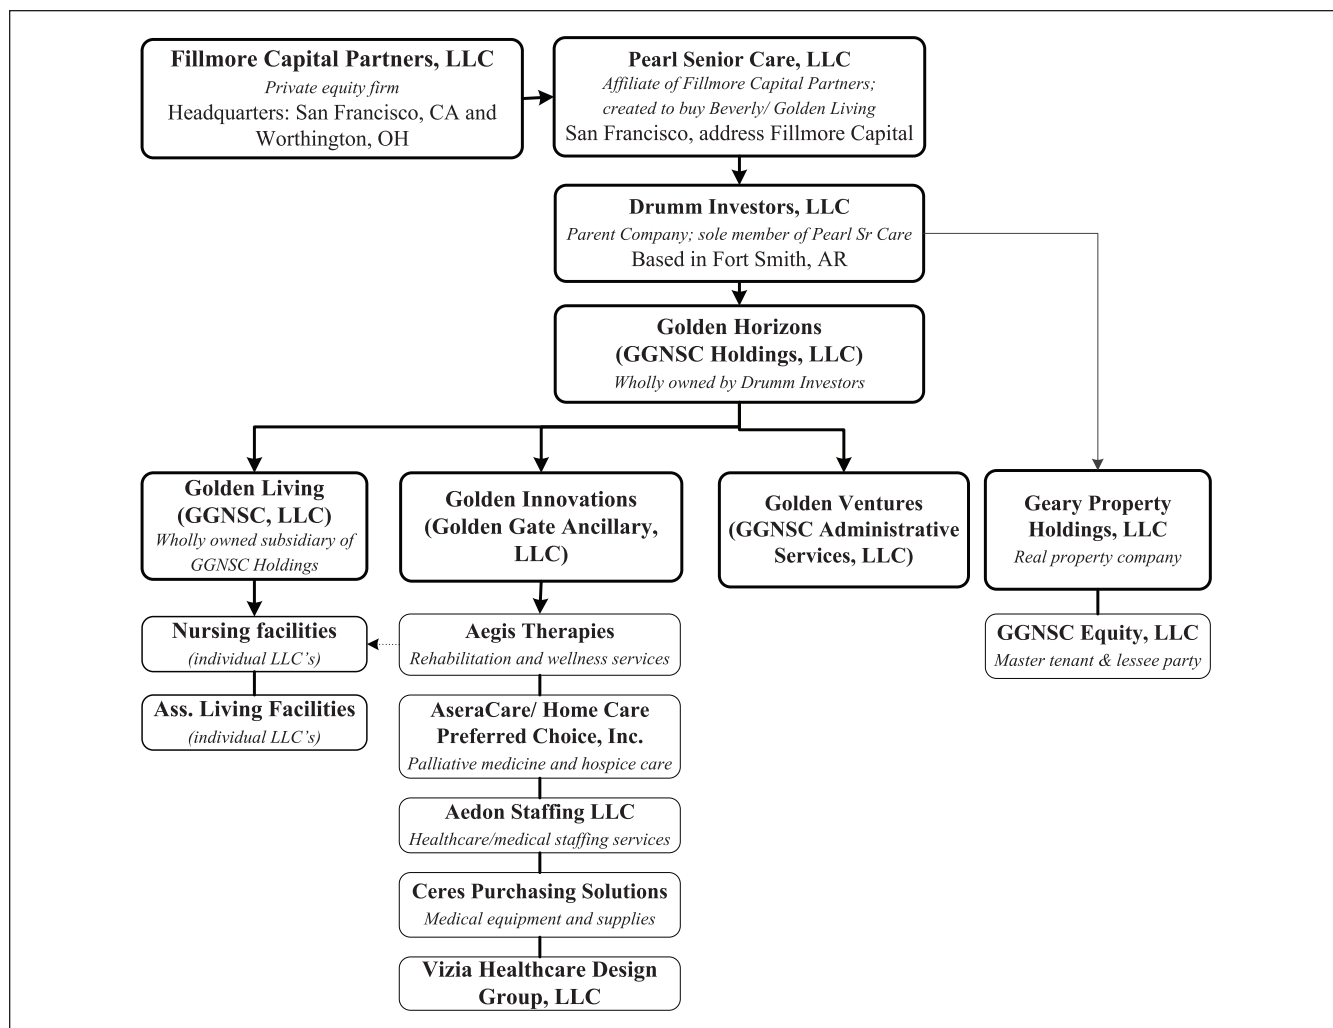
**Fillmore Capital Partners, LLC**
*Private equity firm*
Headquarters: San Francisco, CA and Worthington, OH

**Pearl Senior Care, LLC**
*Affiliate of Fillmore Capital Partners; created to buy Beverly/ Golden Living*
San Francisco, address Fillmore Capital

**Drumm Investors, LLC**
*Parent Company; sole member of Pearl Sr Care*
Based in Fort Smith, AR

**Golden Horizons (GGNSC Holdings, LLC)**
*Wholly owned by Drumm Investors*

**Golden Living (GGNSC, LLC)**
*Wholly owned subsidiary of GGNSC Holdings*

**Golden Innovations (Golden Gate Ancillary, LLC)**

**Golden Ventures (GGNSC Administrative Services, LLC)**

**Geary Property Holdings, LLC**
*Real property company*

**Nursing facilities**
*(individual LLC's)*

**Ass. Living Facilities**
*(individual LLC's)*

**Aegis Therapies**
*Rehabilitation and wellness services*

**AseraCare/ Home Care Preferred Choice, Inc.**
*Palliative medicine and hospice care*

**Aedon Staffing LLC**
*Healthcare/medical staffing services*

**Ceres Purchasing Solutions**
*Medical equipment and supplies*

**Vizia Healthcare Design Group, LLC**

**GGNSC Equity, LLC**
*Master tenant & lessee party*